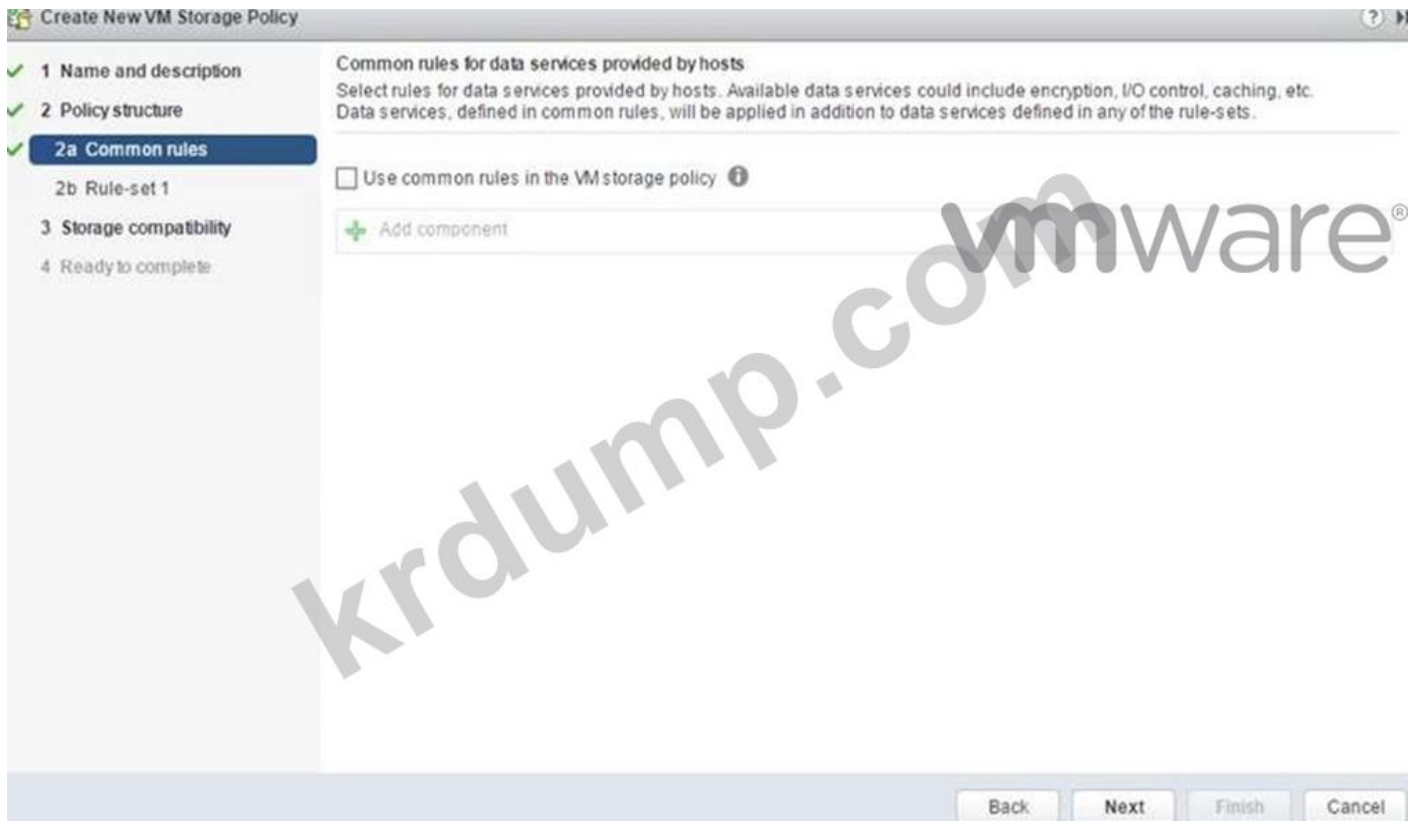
Create New VM Storage Policy

1 Name and description
2 Policy structure
2a Common rules
2b Rule-set 1
3 Storage compatibility
4 Ready to complete

Common rules for data services provided by hosts

Select rules for data services provided by hosts. Available data services could include encryption, I/O control, caching, etc. Data services, defined in common rules, will be applied in addition to data services defined in any of the rule-sets.

Use common rules in the VM storage policy

Add component

vmware®

krdump.com

Back Next Finish Cancel